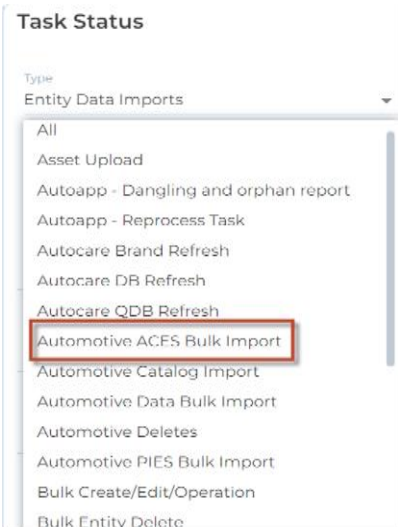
Task Status

Type
Entity Data Imports

All
Asset Upload
Autoapp - Dangling and orphan report
Autoapp - Reprocess Task
Autocare Brand Refresh
Autocare DB Refresh
Autocare QDB Refresh
Automotive ACES Bulk Import
Automotive Catalog Import
Automotive Data Bulk Import
Automotive Deletes
Automotive PIES Bulk Import
Bulk Create/Edit/Operation
Bulk Entity Delete